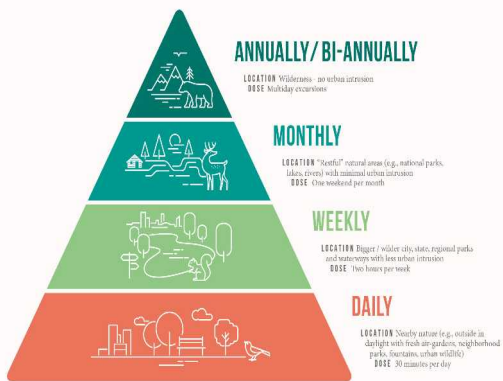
ANNUALLY / BI-ANNUALLY

LOCATION Wilderness - no urban intrusion
DOSE Multiday excursions

MONTHLY

LOCATION "Restful" natural areas (e.g., national parks, lakes, rivers) with minimal urban intrusion
DOSE One weekend per month

WEEKLY

LOCATION Bigger / wilder city, state, regional parks and waterways with less urban intrusion
DOSE Two hours per week

DAILY

LOCATION Nearby nature (e.g., outside in daylight with fresh air-gardens, neighborhood parks, fountains, urban wildlife)
DOSE 30 minutes per day